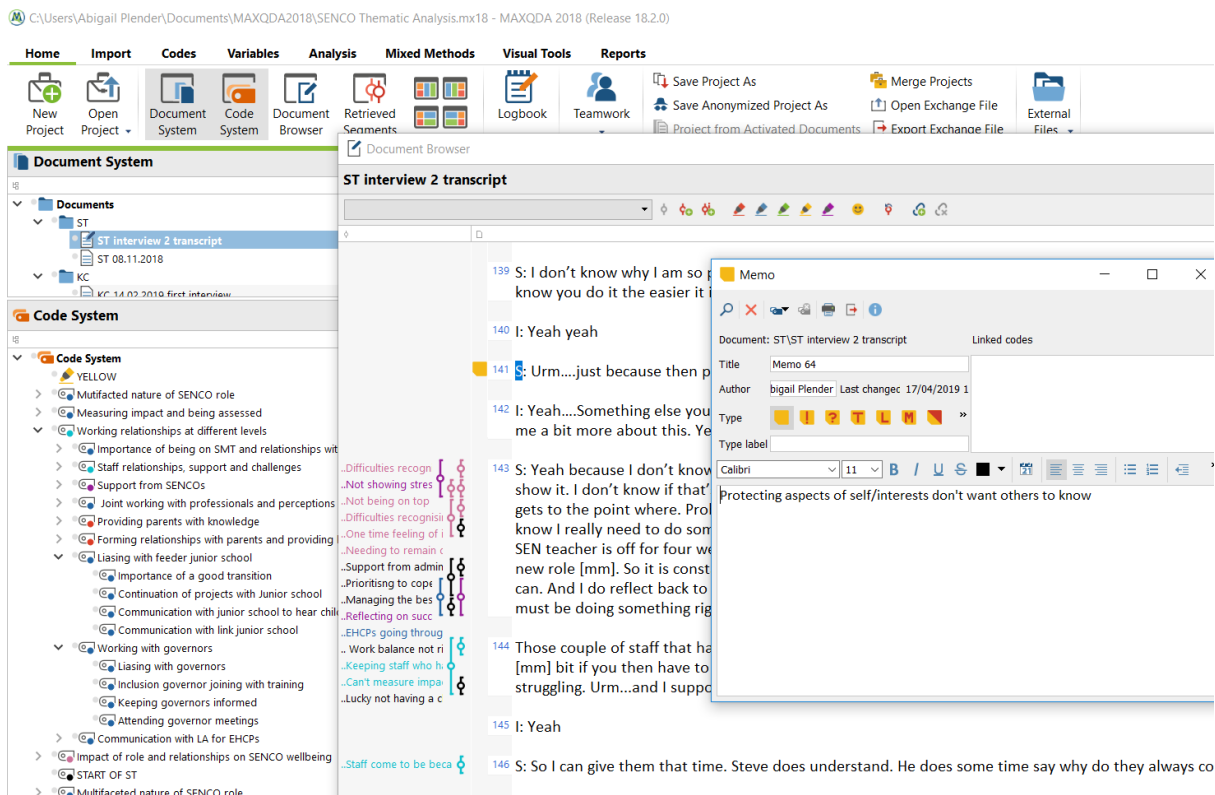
C:\Users\Abigail Plender\Documents\MAXQDA2018\SENCO Thematic Analysis.mx18 - MAXQDA 2018 (Release 18.2.0)

Home Import Codes Variables Analysis Mixed Methods Visual Tools Reports

New Project Open Project Document System Code System Document Browser Retrieved Segments Logbook Teamwork Save Project As Save Anonymized Project As Project from Activated Documents Merge Projects Open Exchange File Export Exchange File External Files

Document System

Documents
ST
ST interview 2 transcript
ST 08.11.2018
KC
KC 14.02.2019 first interview

Code System

Code System
YELLOW
Mutifacted nature of SENCO role
Measuring impact and being assessed
Working relationships at different levels
Importance of being on SMT and relationships wit
Staff relationships, support and challenges
Support from SENCOs
Joint working with professionals and perceptions
Providing parents with knowledge
Forming relationships with parents and providing
Liasing with feeder junior school
Importance of a good transition
Continuation of projects with Junior school
Communication with junior school to hear chil
Communication with link junior school
Working with governors
Liasing with governors
Inclusion governor joining with training
Keeping governors informed
Attending governor meetings
Communication with LA for EHCPs
Impact of role and relationships on SENCO wellbeing
START OF ST
Multifaceted nature of SENCO role

Document Browser

ST interview 2 transcript

..Difficulties recogn
..Not showing stres
..Not being on top
..Difficulties recognisi
..One time feeling of i
..Needing to remain c
..Support from admin
..Prioritising to cope
..Managing the bes
..Reflecting on succ
..EHCPs going throug
.. Work balance not ri
..Keeping staff who h
..Can't measure impa
..Lucky not having a c
..Staff come to be beca

139 S: I don't know why I am so p know you do it the easier it i

140 I: Yeah yeah

141 S: Urm....just because then p

142 I: Yeah....Something else you me a bit more about this. Ye

143 S: Yeah because I don't know show it. I don't know if that' gets to the point where. Prol know I really need to do som SEN teacher is off for four we new role [mm]. So it is const can. And I do reflect back to must be doing something rig

144 Those couple of staff that ha [mm] bit if you then have to struggling. Urm...and I suppo

145 I: Yeah

146 S: So I can give them that time. Steve does understand. He does some time say why do they always co

Memo

Document: ST\ST interview 2 transcript
Linked codes
Title Memo 64
Author bigail Plender Last changec 17/04/2019 1
Type
Type label
Calibri 11 B I U S
Protecting aspects of self/interests don't want others to know